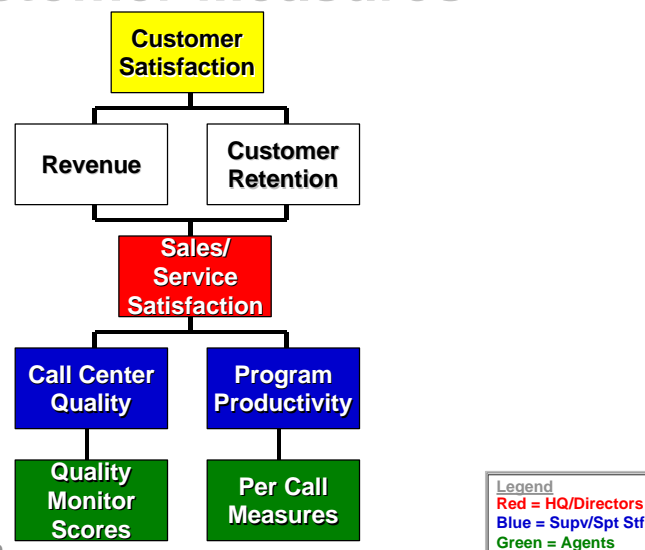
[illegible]

Customer Satisfaction

Revenue

Customer Retention

Sales/ Service Satisfaction

Call Center Quality

Program Productivity

Quality Monitor Scores

Per Call Measures

Legend
Red = HQ/Directors
Blue = Supv/Spt Stf
Green = Agents